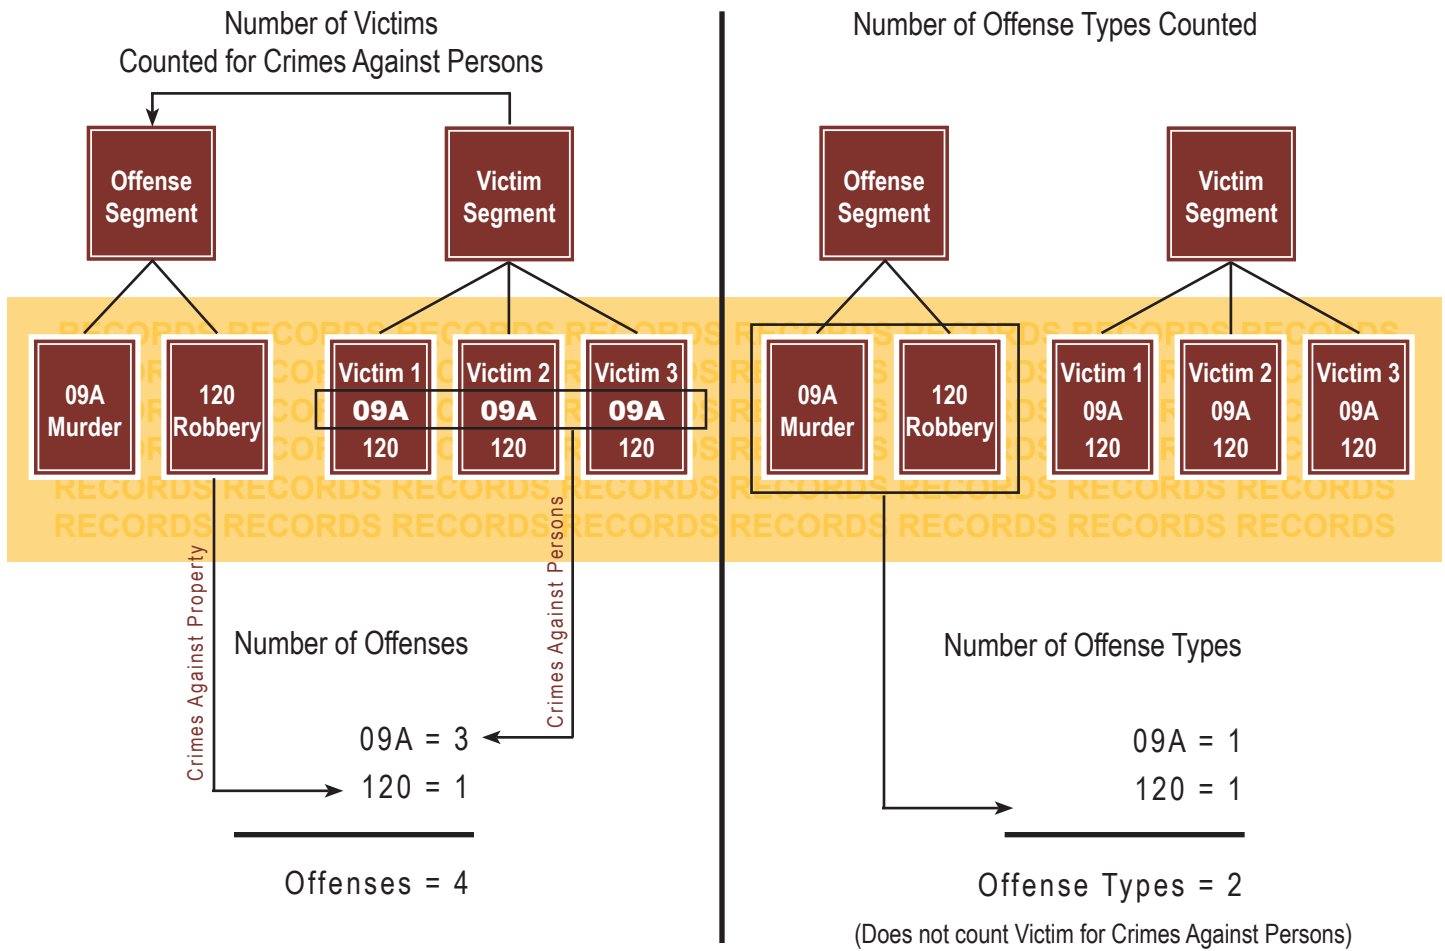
Number of Victims
Counted for Crimes Against Persons

Offense Segment

Victim Segment

09A Murder

120 Robbery

Victim 1 09A 120

Victim 2 09A 120

Victim 3 09A 120

RECORDS RECORDS RECORDS RECORDS
RECORDS RECORDS RECORDS RECORDS

Crimes Against Property

Crimes Against Persons

Number of Offenses

09A = 3
120 = 1

Offenses = 4

Number of Offense Types Counted

Offense Segment

Victim Segment

09A Murder

120 Robbery

Victim 1 09A 120

Victim 2 09A 120

Victim 3 09A 120

RECORDS RECORDS RECORDS RECORDS
RECORDS RECORDS RECORDS RECORDS

Number of Offense Types

09A = 1
120 = 1

Offense Types = 2

(Does not count Victim for Crimes Against Persons)